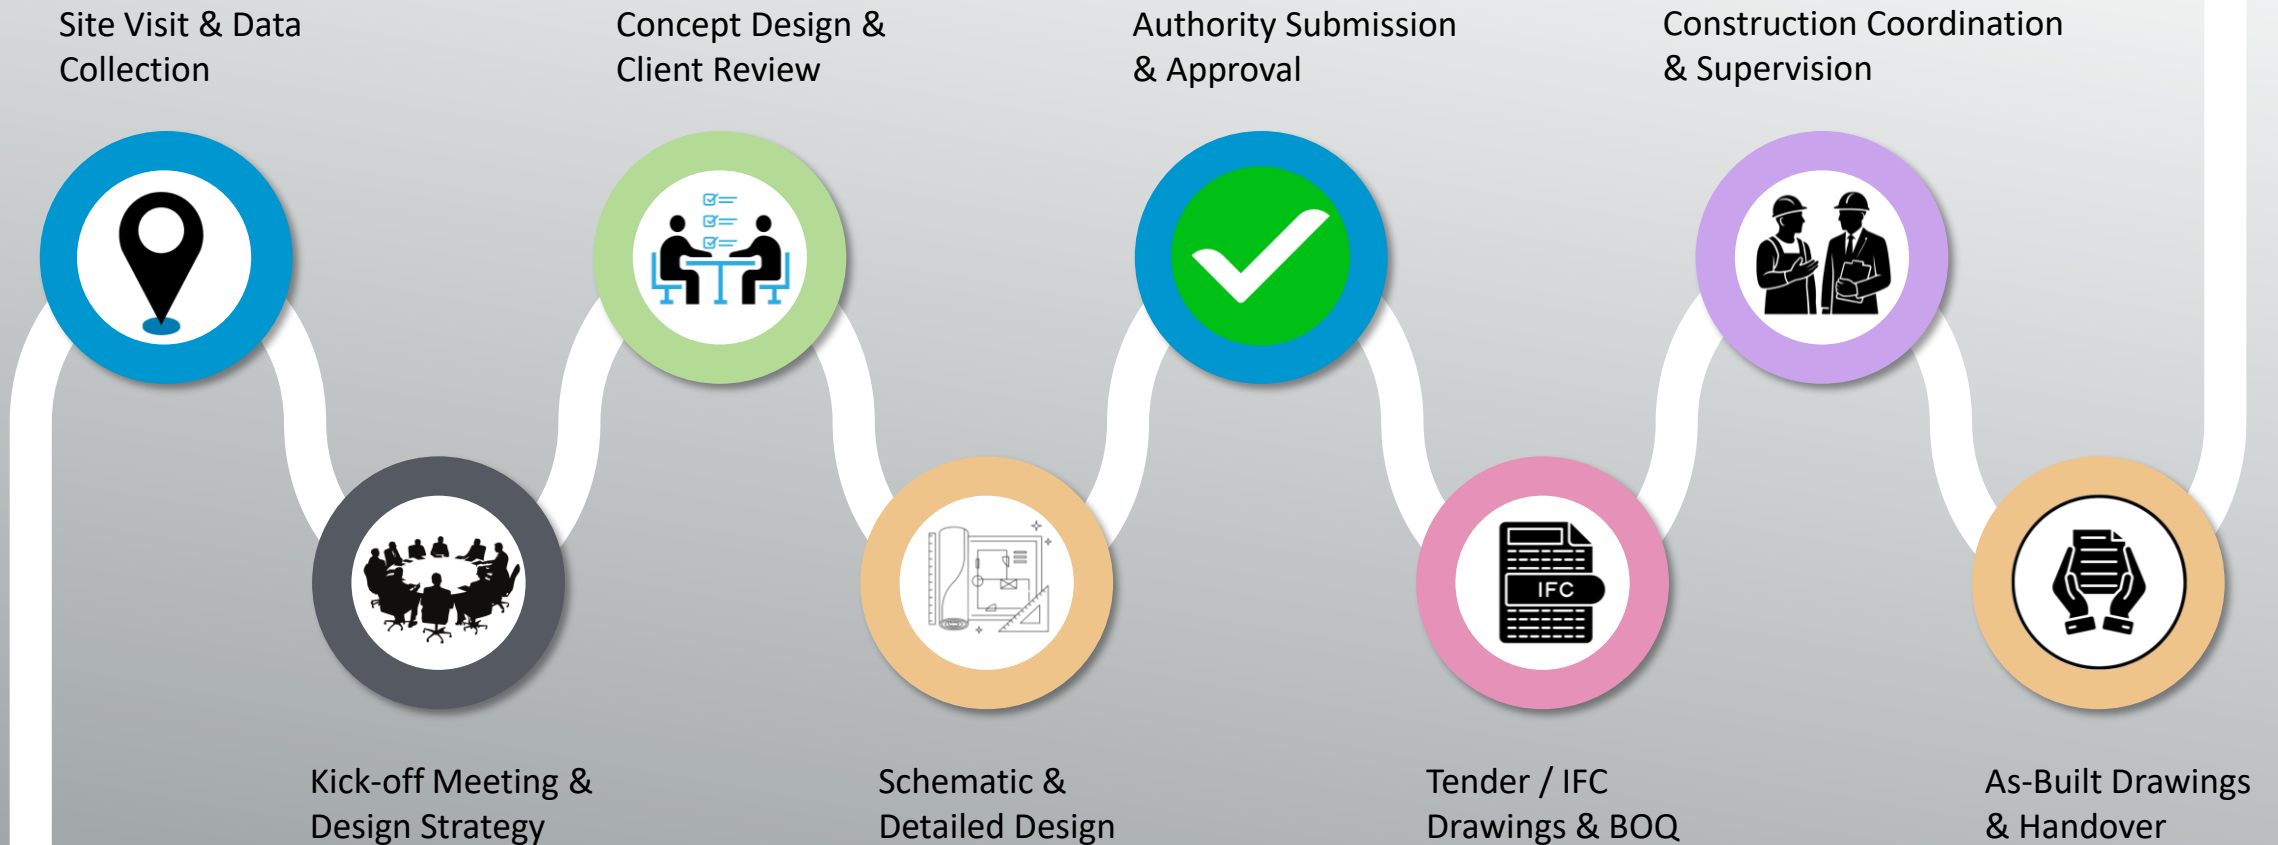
Site Visit & Data Collection

Kick-off Meeting & Design Strategy

Concept Design & Client Review

Schematic & Detailed Design

Authority Submission & Approval

IFC

Tender / IFC Drawings & BOQ

Construction Coordination & Supervision

As-Built Drawings & Handover